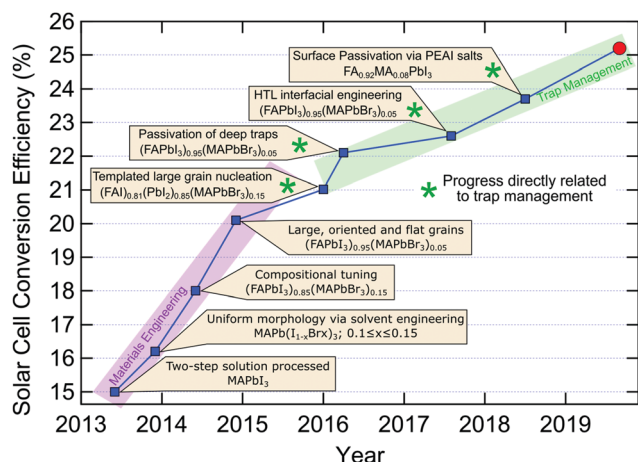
Solar Cell Conversion Efficiency (%)

26
25
24
23
22
21
20
19
18
17
16
15

2013 2014 2015 2016 2017 2018 2019

Year

Surface Passivation via PEAI salts
$FA_{0.92}MA_{0.08}PbI_3$

HTL interfacial engineering
$(FAPbI_3)_{0.95}(MAPbBr_3)_{0.05}$

Trap Management

Passivation of deep traps
$(FAPbI_3)_{0.95}(MAPbBr_3)_{0.05}$

Templated large grain nucleation
$(FAI)_{0.81}(PbI_2)_{0.85}(MAPbBr_3)_{0.15}$

* Progress directly related to trap management

Large, oriented and flat grains
$(FAPbI_3)_{0.95}(MAPbBr_3)_{0.05}$

Compositional tuning
$(FAPbI_3)_{0.85}(MAPbBr_3)_{0.15}$

Uniform morphology via solvent engineering
$MAPb(I_{1-x}Brx)_3$; $0.1 \leq x \leq 0.15$

Materials Engineering

Two-step solution processed
$MAPbI_3$